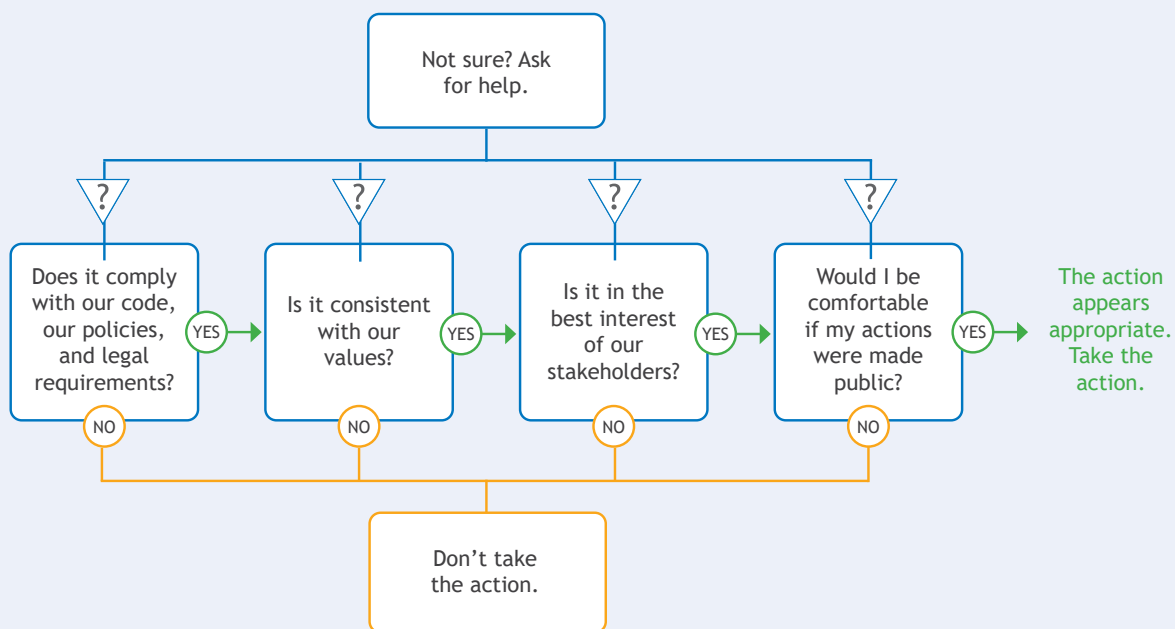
Not sure? Ask for help.

?

?

?

?

Does it comply with our code, our policies, and legal requirements?

YES

NO

Is it consistent with our values?

YES

NO

Is it in the best interest of our stakeholders?

YES

NO

Would I be comfortable if my actions were made public?

YES

NO

The action appears appropriate. Take the action.

Don’t take the action.